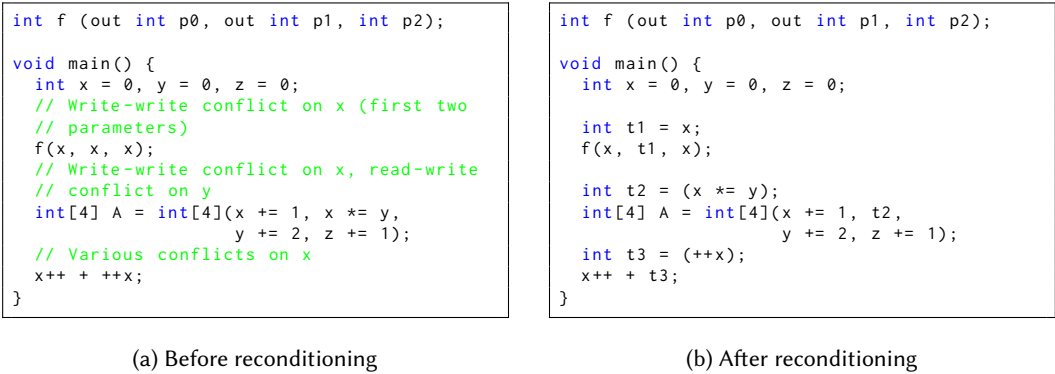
int f (out int p0, out int p1, int p2);

void main() {
  int x = 0, y = 0, z = 0;
  // Write-write conflict on x (first two
  // parameters)
  f(x, x, x);
  // Write-write conflict on x, read-write
  // conflict on y
  int[4] A = int[4](x += 1, x *= y,
                    y += 2, z += 1);
  // Various conflicts on x
  x++ + ++x;
}

(a) Before reconditioning

int f (out int p0, out int p1, int p2);

void main() {
  int x = 0, y = 0, z = 0;

  int t1 = x;
  f(x, t1, x);

  int t2 = (x *= y);
  int[4] A = int[4](x += 1, t2,
                    y += 2, z += 1);
  int t3 = (++x);
  x++ + t3;
}

(b) After reconditioning